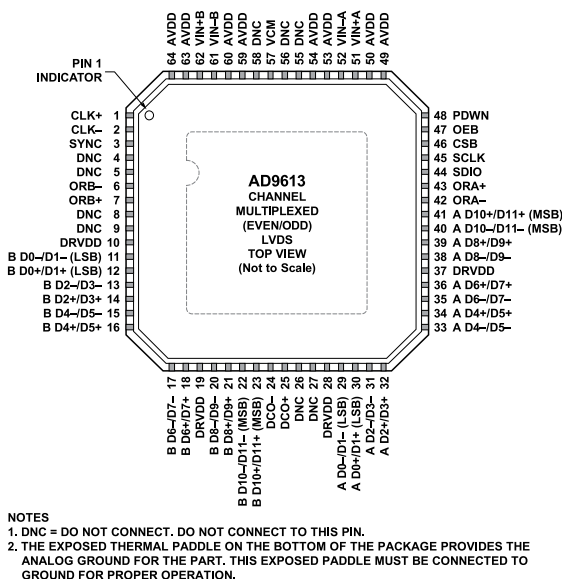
64 AVDD
63 AVDD
62 VIN+B
61 VIN–B
60 AVDD
59 AVDD
58 DNC
57 VCM
56 DNC
55 DNC
54 AVDD
53 AVDD
52 VIN–A
51 VIN+A
50 AVDD
49 AVDD

PIN 1 INDICATOR

CLK+ 1
CLK– 2
SYNC 3
DNC 4
DNC 5
ORB– 6
ORB+ 7
DNC 8
DNC 9
DRVDD 10
B D0–/D1– (LSB) 11
B D0+/D1+ (LSB) 12
B D2–/D3– 13
B D2+/D3+ 14
B D4–/D5– 15
B D4+/D5+ 16

AD9613
CHANNEL MULTIPLEXED (EVEN/ODD) LVDS
TOP VIEW
(Not to Scale)

48 PDWN
47 OEB
46 CSB
45 SCLK
44 SDIO
43 ORA+
42 ORA–
41 A D10+/D11+ (MSB)
40 A D10–/D11– (MSB)
39 A D8+/D9+
38 A D8–/D9–
37 DRVDD
36 A D6+/D7+
35 A D6–/D7–
34 A D4+/D5+
33 A D4–/D5–

B D6–/D7– 17
B D6+/D7+ 18
DRVDD 19
B D8–/D9– 20
B D8+/D9+ 21
B D10–/D11– (MSB) 22
B D10+/D11+ (MSB) 23
DCO– 24
DCO+ 25
DNC 26
DNC 27
DRVDD 28
A D0–/D1– (LSB) 29
A D0+/D1+ (LSB) 30
A D2–/D3– 31
A D2+/D3+ 32

NOTES
1. DNC = DO NOT CONNECT. DO NOT CONNECT TO THIS PIN.
2. THE EXPOSED THERMAL PADDLE ON THE BOTTOM OF THE PACKAGE PROVIDES THE ANALOG GROUND FOR THE PART. THIS EXPOSED PADDLE MUST BE CONNECTED TO GROUND FOR PROPER OPERATION.